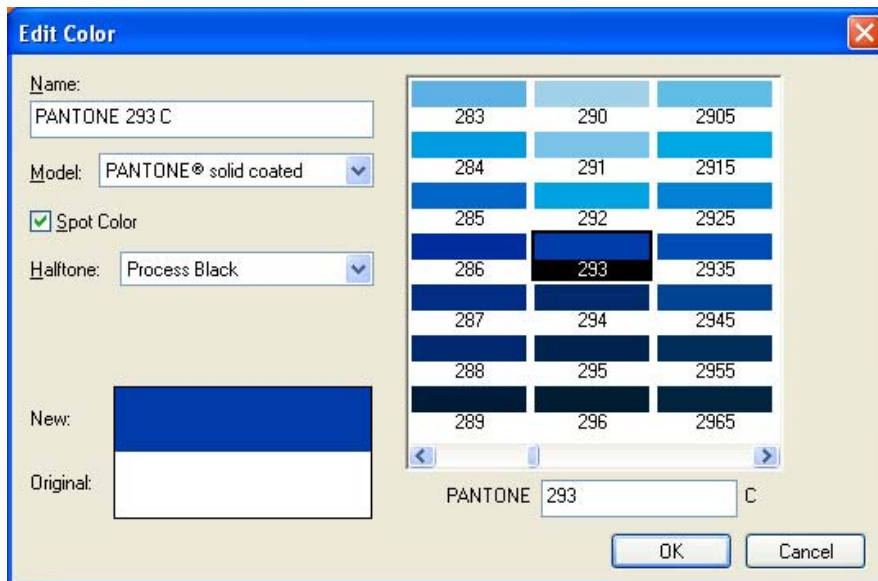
Edit Color

Name:
PANTONE 293 C

Model: PANTONE® solid coated

Spot Color

Halftone: Process Black

New:

Original:

| 283 | 290 | 2905 |
|---|---|---|
| 284 | 291 | 2915 |
| 285 | 292 | 2925 |
| 286 | 293 | 2935 |
| 287 | 294 | 2945 |
| 288 | 295 | 2955 |
| 289 | 296 | 2965 |

PANTONE 293 C

OK Cancel